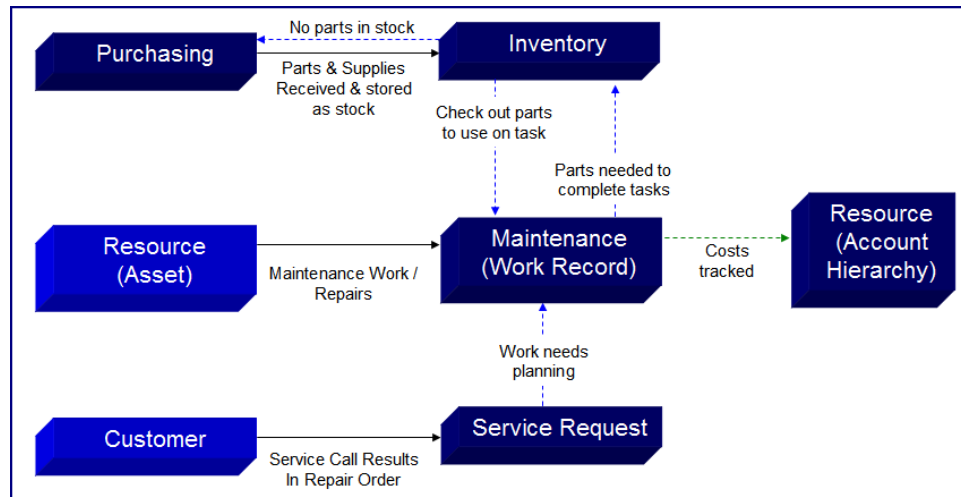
Purchasing

No parts in stock

Inventory

Parts & Supplies Received & stored as stock

Check out parts to use on task

Parts needed to complete tasks

Resource (Asset)

Maintenance Work / Repairs

Maintenance (Work Record)

Costs tracked

Resource (Account Hierarchy)

Work needs planning

Customer

Service Call Results In Repair Order

Service Request